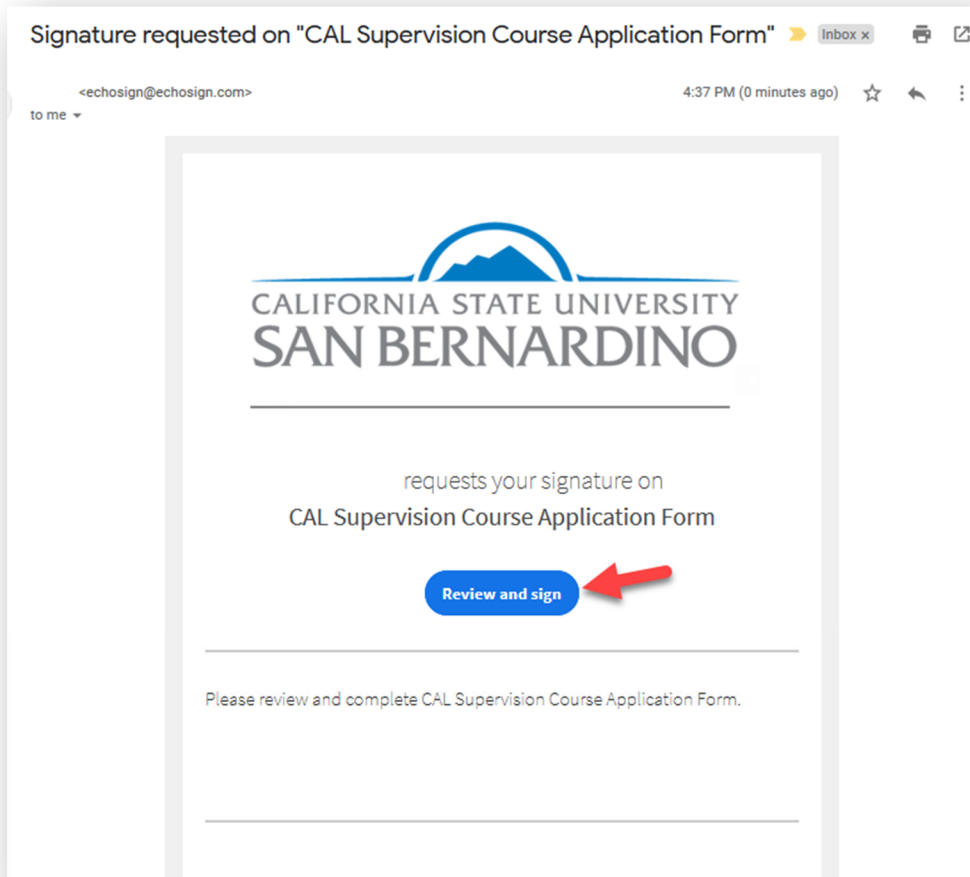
Signature requested on "CAL Supervision Course Application Form" Inbox ×

<echosign@echosign.com>
to me

4:37 PM (0 minutes ago)

CALIFORNIA STATE UNIVERSITY
SAN BERNARDINO

requests your signature on
CAL Supervision Course Application Form

Review and sign

Please review and complete CAL Supervision Course Application Form.